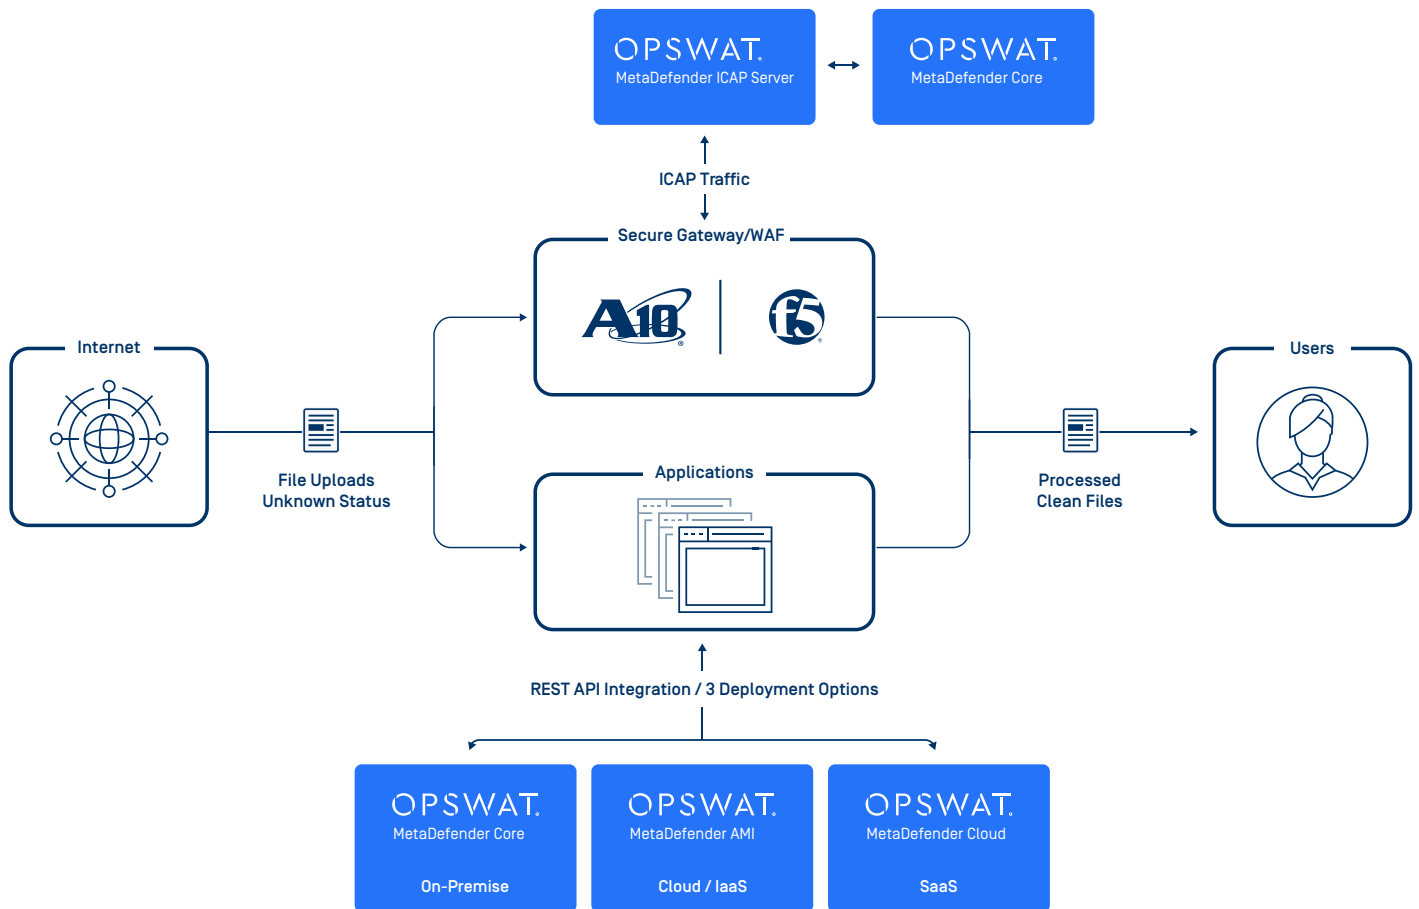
OPSWAT.
MetaDefender ICAP Server

OPSWAT.
MetaDefender Core

ICAP Traffic

Secure Gateway/WAF

A10

f5

Internet

File Uploads
Unknown Status

Applications

Processed
Clean Files

Users

REST API Integration / 3 Deployment Options

OPSWAT.
MetaDefender Core
On-Premise

OPSWAT.
MetaDefender AMI
Cloud / IaaS

OPSWAT.
MetaDefender Cloud
SaaS